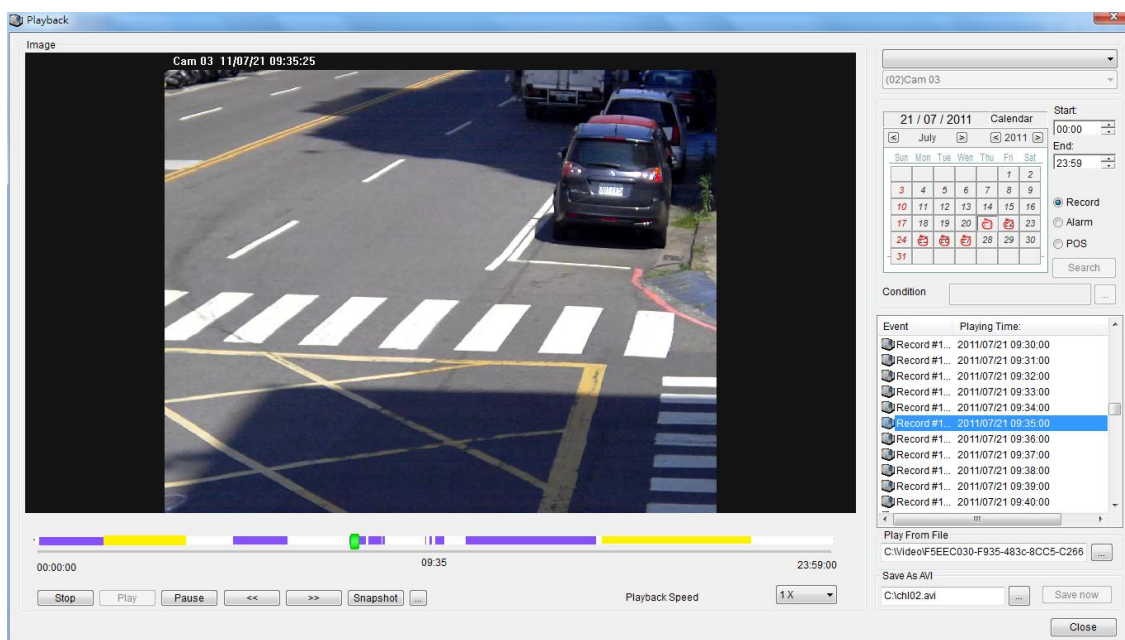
Playback

Image

Cam 03 11/07/21 09:35:25

(02)Cam 03

21 / 07 / 2011 Calendar

July 2011

| Sun | Mon | Tue | Wen | Thu | Fri | Sat |
|---|---|---|---|---|---|---|
| | | | | | 1 | 2 |
| 3 | 4 | 5 | 6 | 7 | 8 | 9 |
| 10 | 11 | 12 | 13 | 14 | 15 | 16 |
| 17 | 18 | 19 | 20 | | | 23 |
| 24 | | | | 28 | 29 | 30 |
| 31 | | | | | | |

Start:
00:00
End:
23:59

Record
Alarm
POS

Search

Condition

...

| Event | Playing Time: |
|---|---|
| Record #1... | 2011/07/21 09:30:00 |
| Record #1... | 2011/07/21 09:31:00 |
| Record #1... | 2011/07/21 09:32:00 |
| Record #1... | 2011/07/21 09:33:00 |
| Record #1... | 2011/07/21 09:34:00 |
| Record #1... | 2011/07/21 09:35:00 |
| Record #1... | 2011/07/21 09:36:00 |
| Record #1... | 2011/07/21 09:37:00 |
| Record #1... | 2011/07/21 09:38:00 |
| Record #1... | 2011/07/21 09:39:00 |
| Record #1... | 2011/07/21 09:40:00 |

Play From File
C:\Video\F5EEC030-F935-483c-8CC5-C266 ...

Save As AVI
C:\chl02.avi ... Save now

00:00:00 09:35 23:59:00

Stop Play Pause << >> Snapshot ... Playback Speed 1 X

Close